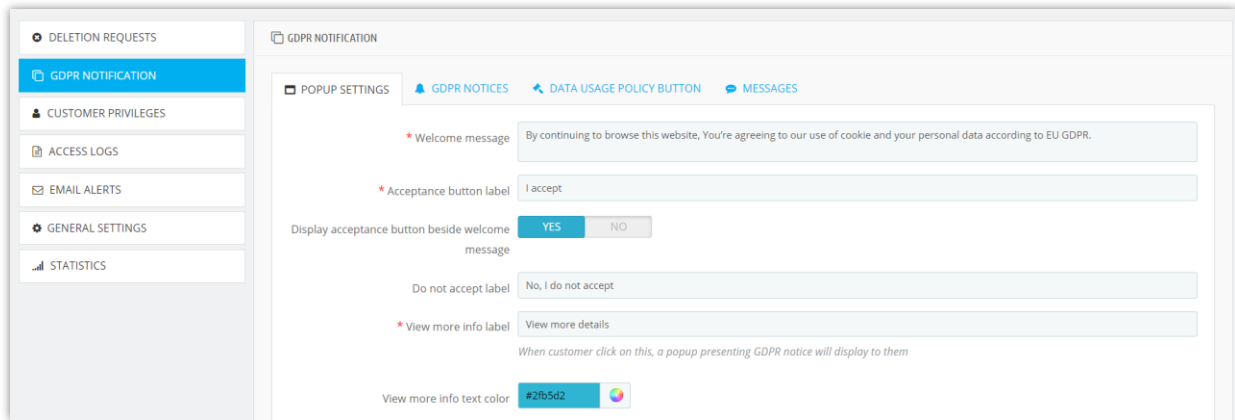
DELETION REQUESTS
GDPR NOTIFICATION
CUSTOMER PRIVILEGES
ACCESS LOGS
EMAIL ALERTS
GENERAL SETTINGS
STATISTICS

GDPR NOTIFICATION

POPUP SETTINGS
GDPR NOTICES
DATA USAGE POLICY BUTTON
MESSAGES

* Welcome message
By continuing to browse this website, You're agreeing to our use of cookie and your personal data according to EU GDPR.

* Acceptance button label
I accept

Display acceptance button beside welcome message
YES
NO

Do not accept label
No, I do not accept

* View more info label
View more details
When customer click on this, a popup presenting GDPR notice will display to them

View more info text color
#2fb5d2